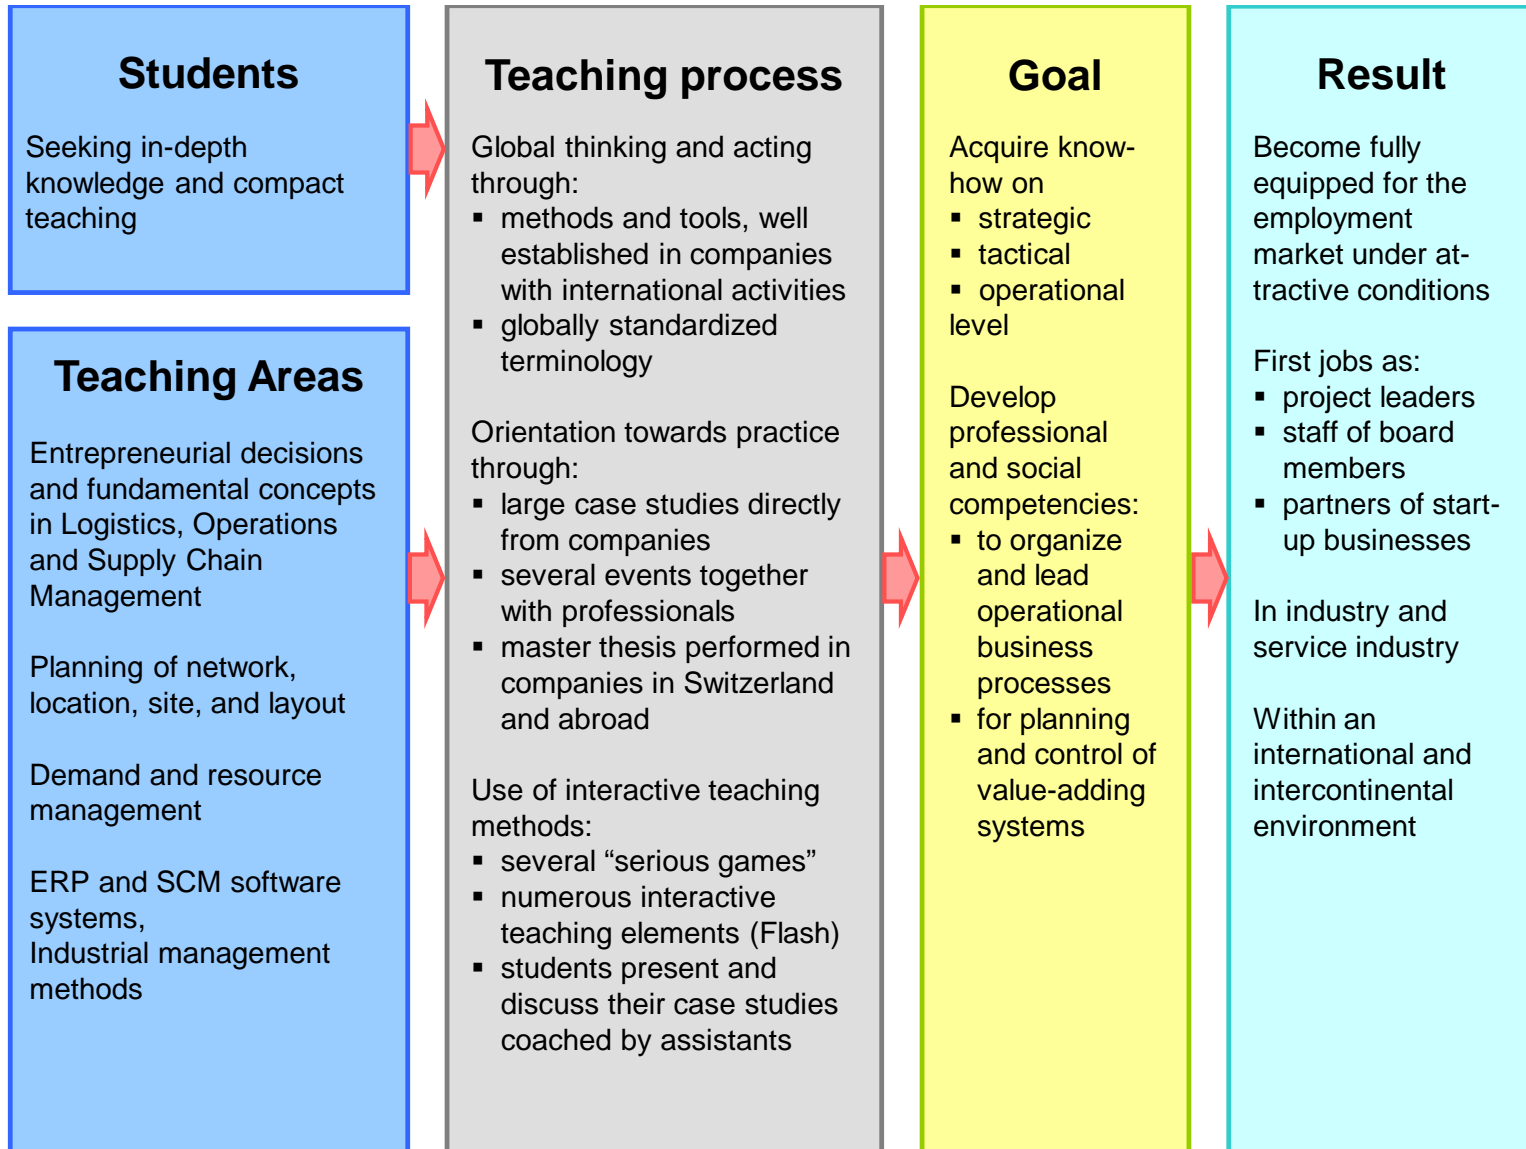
Students

Seeking in-depth knowledge and compact teaching

Teaching Areas

Entrepreneurial decisions and fundamental concepts in Logistics, Operations and Supply Chain Management

Planning of network, location, site, and layout

Demand and resource management

ERP and SCM software systems,
Industrial management methods

Teaching process

Global thinking and acting through:
- methods and tools, well established in companies with international activities
- globally standardized terminology

Orientation towards practice through:
- large case studies directly from companies
- several events together with professionals
- master thesis performed in companies in Switzerland and abroad

Use of interactive teaching methods:
- several “serious games”
- numerous interactive teaching elements (Flash)
- students present and discuss their case studies coached by assistants

Goal

Acquire know-how on
- strategic
- tactical
- operational
level

Develop professional and social competencies:
- to organize and lead operational business processes
- for planning and control of value-adding systems

Result

Become fully equipped for the employment market under attractive conditions

First jobs as:
- project leaders
- staff of board members
- partners of start-up businesses

In industry and service industry

Within an international and intercontinental environment